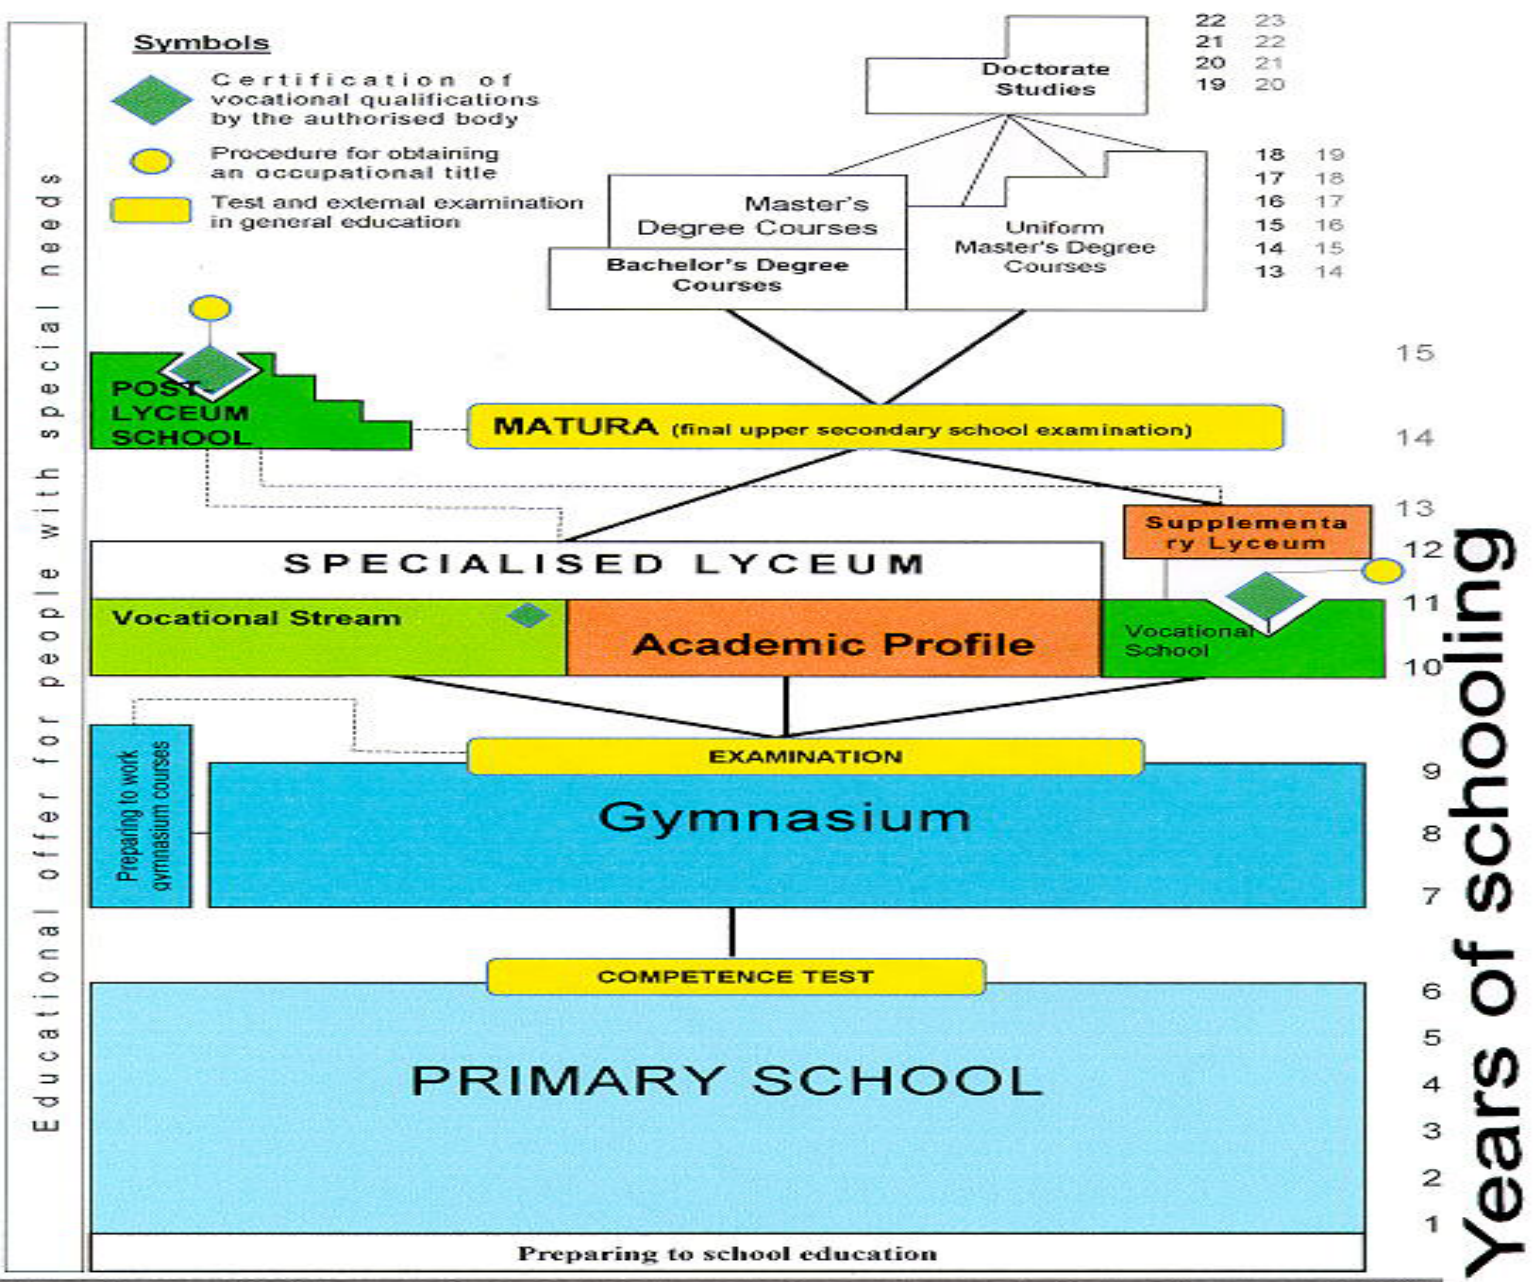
Educational offer for people with special needs

Symbols

Certification of vocational qualifications by the authorised body

Procedure for obtaining an occupational title

Test and external examination in general education

Doctorate Studies

22 23
21 22
20 21
19 20

Master's Degree Courses

Bachelor's Degree Courses

Uniform Master's Degree Courses

18 19
17 18
16 17
15 16
14 15
13 14

15

POST-LYCEUM SCHOOL

MATURA (final upper secondary school examination)

14

13

Supplementary Lyceum

12

SPECIALISED LYCEUM

Vocational Stream

Academic Profile

Vocational School

11

10

Preparing to work gymnasium courses

EXAMINATION

Gymnasium

9
8
7

COMPETENCE TEST

PRIMARY SCHOOL

6
5
4
3
2
1

Preparing to school education

Years of schooling